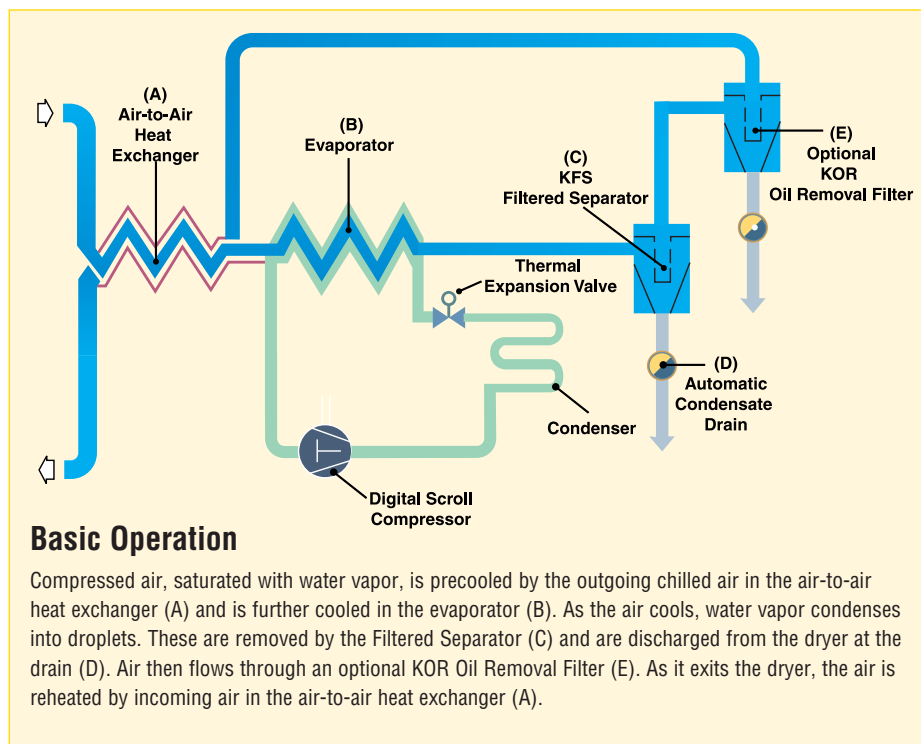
(A)
Air-to-Air
Heat
Exchanger

(B)
Evaporator

(C)
KFS
Filtered Separator

(E)
Optional
KOR
Oil Removal Filter

Thermal
Expansion Valve

(D)
Automatic
Condensate
Drain

Condenser

Digital Scroll
Compressor

Basic Operation

Compressed air, saturated with water vapor, is precooled by the outgoing chilled air in the air-to-air heat exchanger (A) and is further cooled in the evaporator (B). As the air cools, water vapor condenses into droplets. These are removed by the Filtered Separator (C) and are discharged from the dryer at the drain (D). Air then flows through an optional KOR Oil Removal Filter (E). As it exits the dryer, the air is reheated by incoming air in the air-to-air heat exchanger (A).